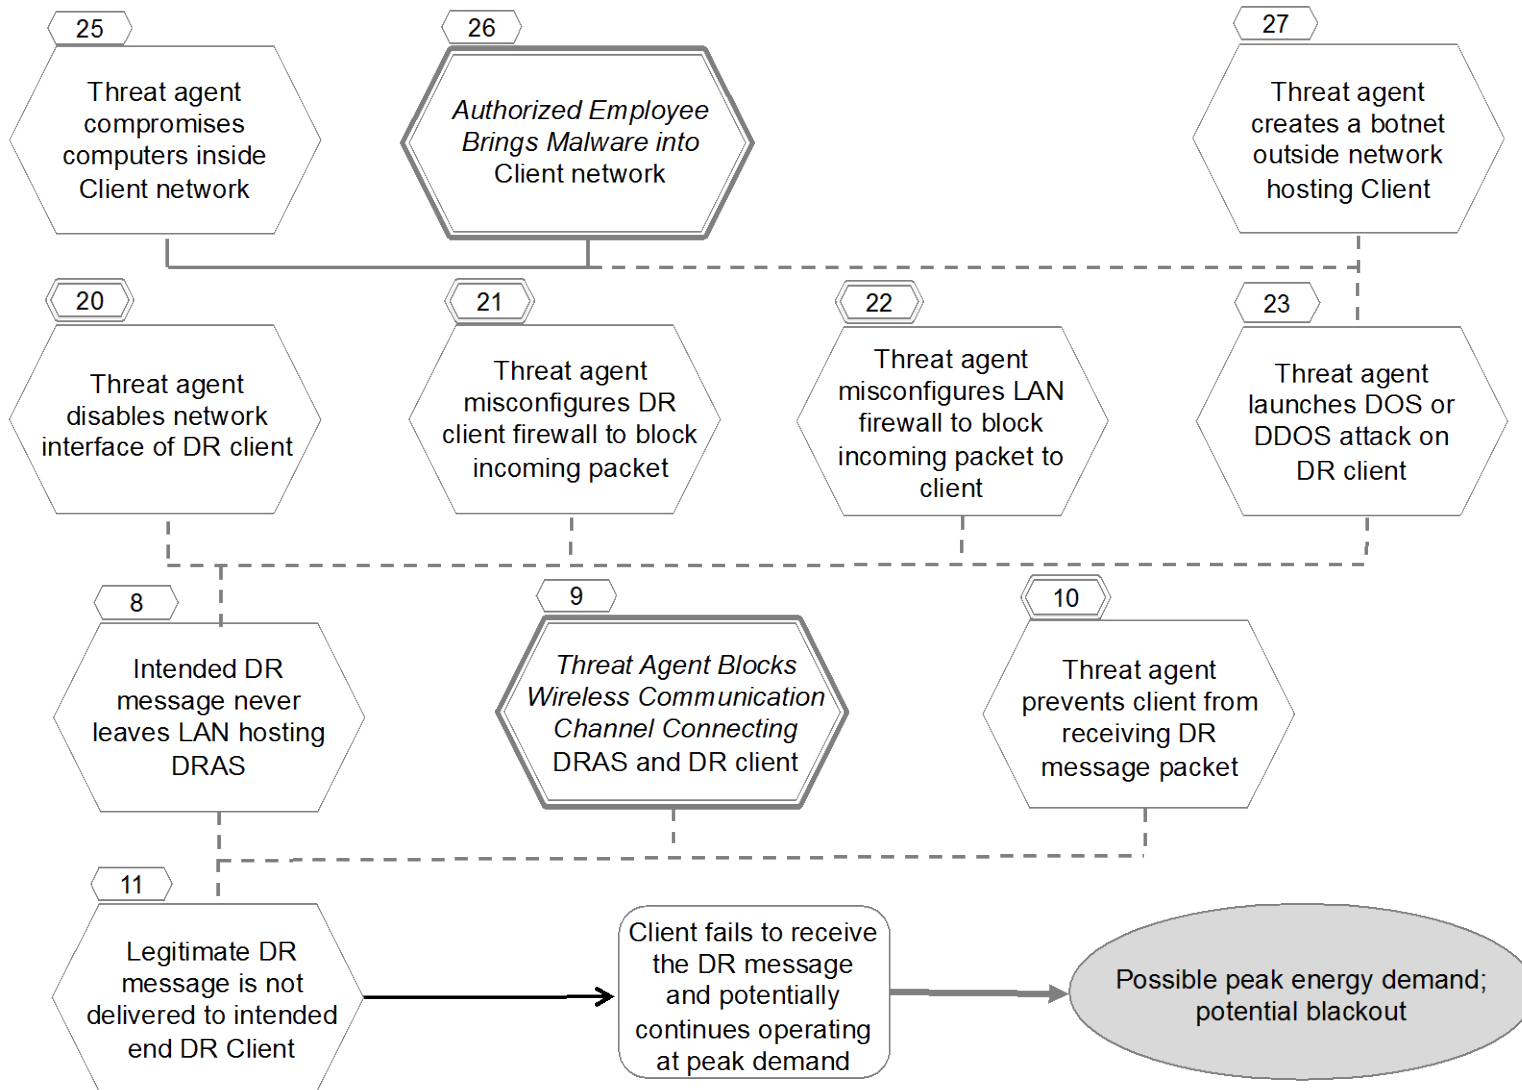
25

Threat agent compromises computers inside Client network

26

Authorized Employee Brings Malware into Client network

27

Threat agent creates a botnet outside network hosting Client

20

Threat agent disables network interface of DR client

21

Threat agent misconfigures DR client firewall to block incoming packet

22

Threat agent misconfigures LAN firewall to block incoming packet to client

23

Threat agent launches DOS or DDOS attack on DR client

8

Intended DR message never leaves LAN hosting DRAS

9

Threat Agent Blocks Wireless Communication Channel Connecting DRAS and DR client

10

Threat agent prevents client from receiving DR message packet

11

Legitimate DR message is not delivered to intended end DR Client

Client fails to receive the DR message and potentially continues operating at peak demand

Possible peak energy demand; potential blackout